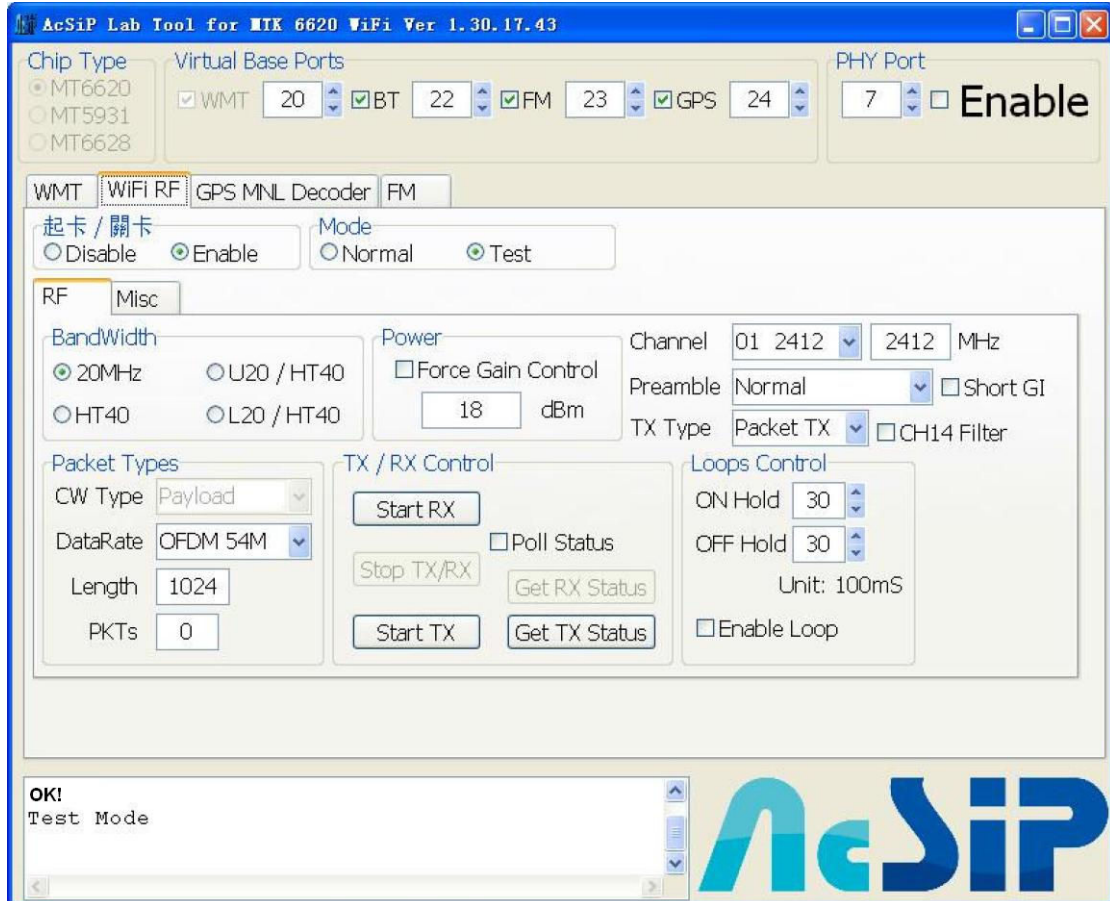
AcSiP Lab Tool for MTK 6620 WiFi Ver 1.30.17.43

Chip Type
MT6620
MT5931
MT6628

Virtual Base Ports
WMT 20 BT 22 FM 23 GPS 24

PHY Port
7 Enable

WMT | WiFi RF | GPS MNL Decoder | FM

起卡 / 關卡
Disable Enable

Mode
Normal Test

RF | Misc

BandWidth
20MHz U20 / HT40
HT40 L20 / HT40

Power
Force Gain Control
18 dBm

Channel 01 2412 2412 MHz
Preamble Normal Short GI
TX Type Packet TX CH14 Filter

Packet Types
CW Type Payload
DataRate OFDM 54M
Length 1024
PKTs 0

TX / RX Control
Start RX
Poll Status
Stop TX/RX
Get RX Status
Start TX
Get TX Status

Loops Control
ON Hold 30
OFF Hold 30
Unit: 100mS
Enable Loop

OK!
Test Mode

AcSiP